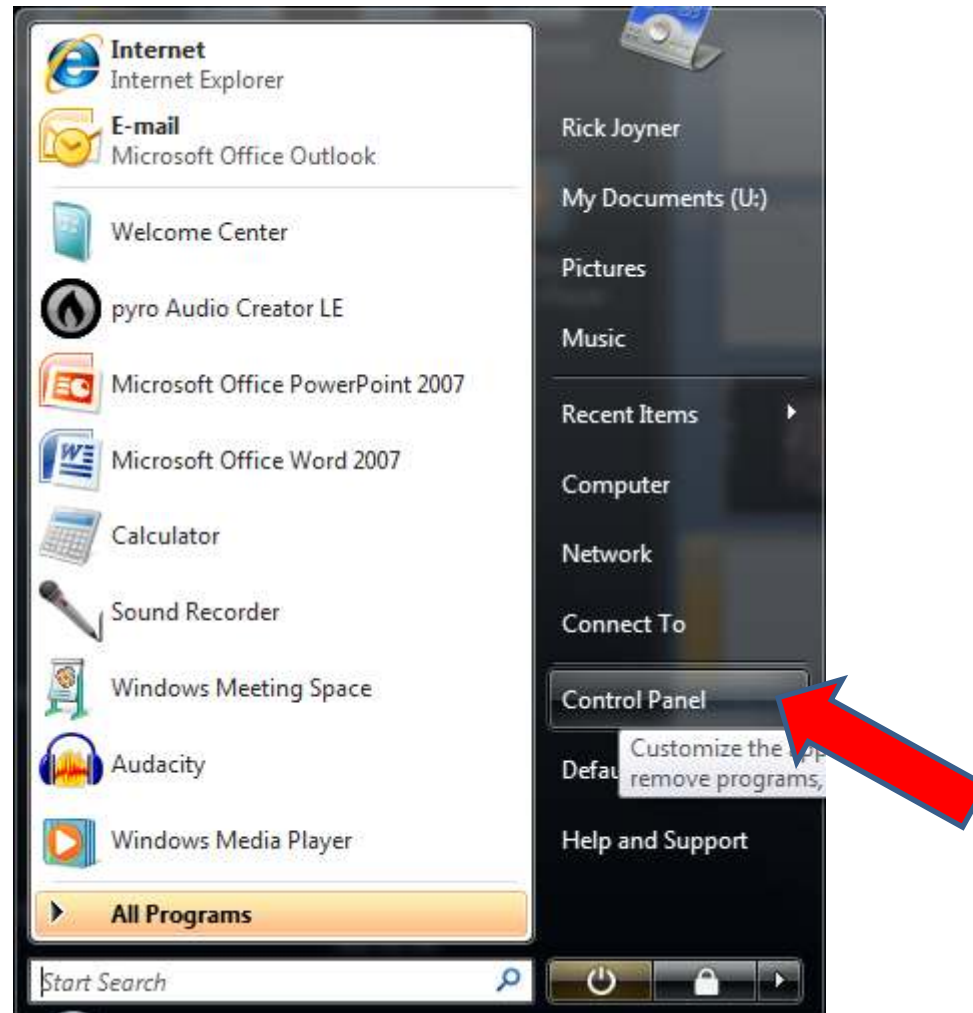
Internet
Internet Explorer
E-mail
Microsoft Office Outlook
Welcome Center
pyro Audio Creator LE
Microsoft Office PowerPoint 2007
Microsoft Office Word 2007
Calculator
Sound Recorder
Windows Meeting Space
Audacity
Windows Media Player
All Programs
Start Search

Rick Joyner
My Documents (U:)
Pictures
Music
Recent Items
Computer
Network
Connect To
Control Panel
Customize the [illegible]
Defau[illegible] remove programs, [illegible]
Help and Support